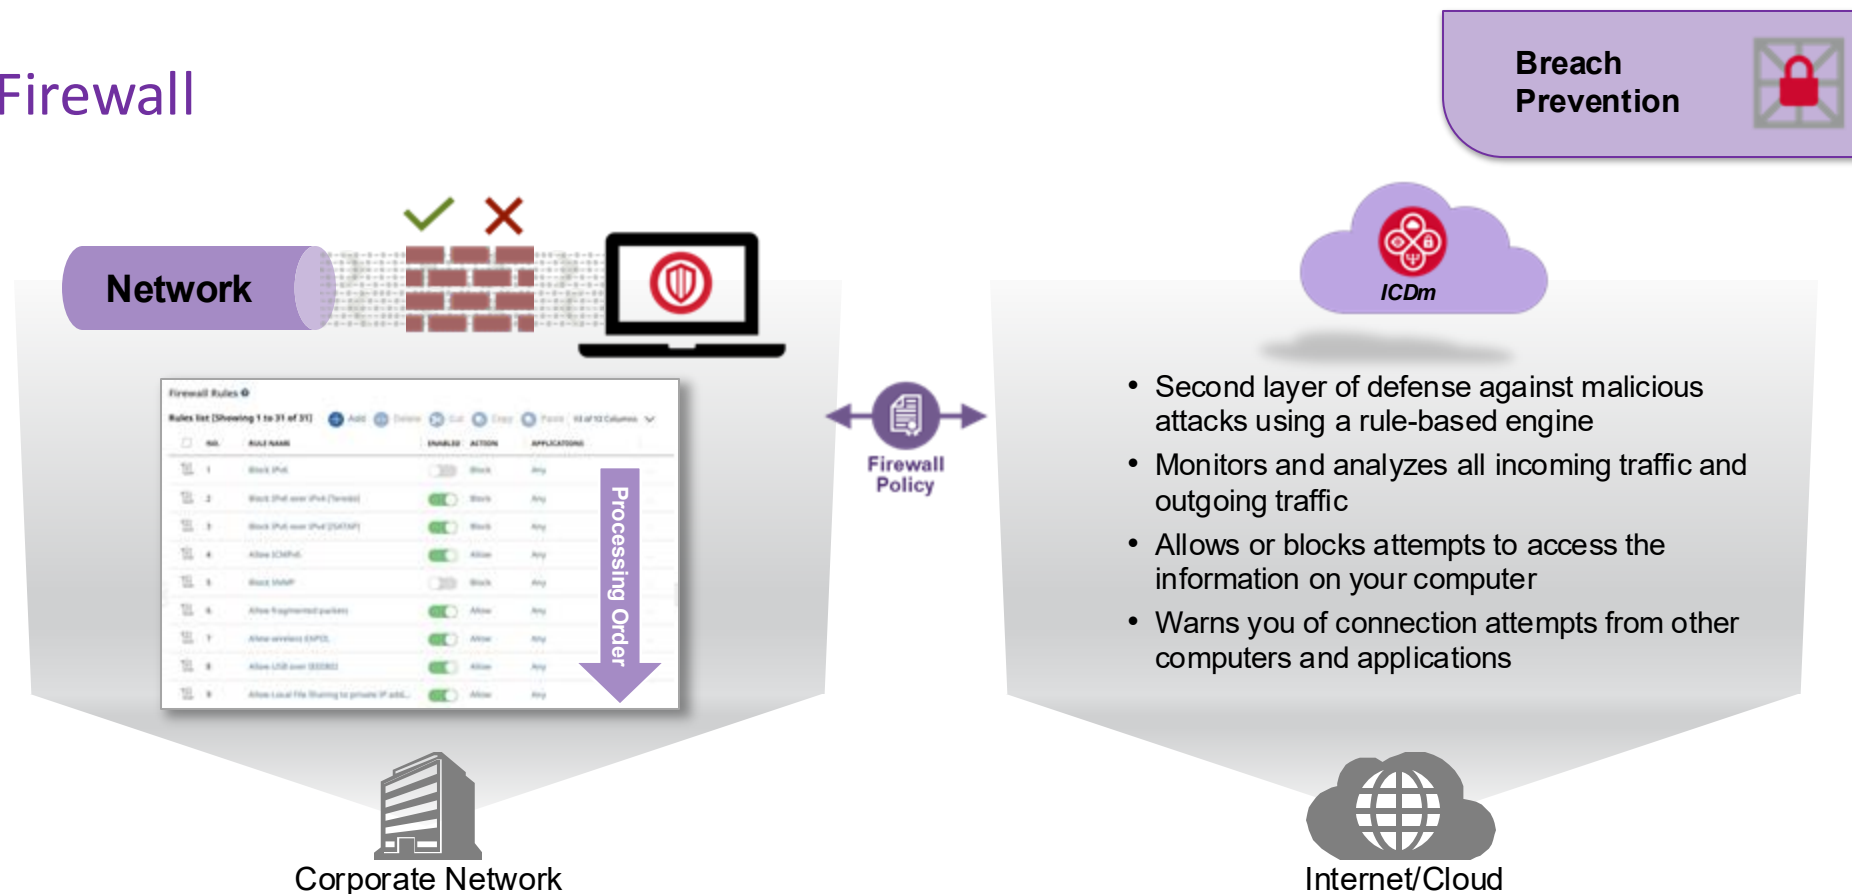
Firewall

Breach Prevention

Network

Firewall Rules

Rules list (Showing 1 to 31 of 31) Add Delete Edit Copy Paste

| NO. | RULE NAME | ENABLED | ACTION | APPLICATIONS |
|---|---|---|---|---|
| 1 | Block IPv6 | | Block | Any |
| 2 | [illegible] | | Block | Any |
| 3 | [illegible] | | Block | Any |
| 4 | Allow ICMPv6 | | Allow | Any |
| 5 | Block SNMP | | Block | Any |
| 6 | Allow fragmented packets | | Allow | Any |
| 7 | Allow wireless EAPOL | | Allow | Any |
| 8 | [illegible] | | Allow | Any |
| 9 | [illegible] | | Allow | Any |

Processing Order

Firewall Policy

ICDm

• Second layer of defense against malicious attacks using a rule-based engine
• Monitors and analyzes all incoming traffic and outgoing traffic
• Allows or blocks attempts to access the information on your computer
• Warns you of connection attempts from other computers and applications

Corporate Network

Internet/Cloud